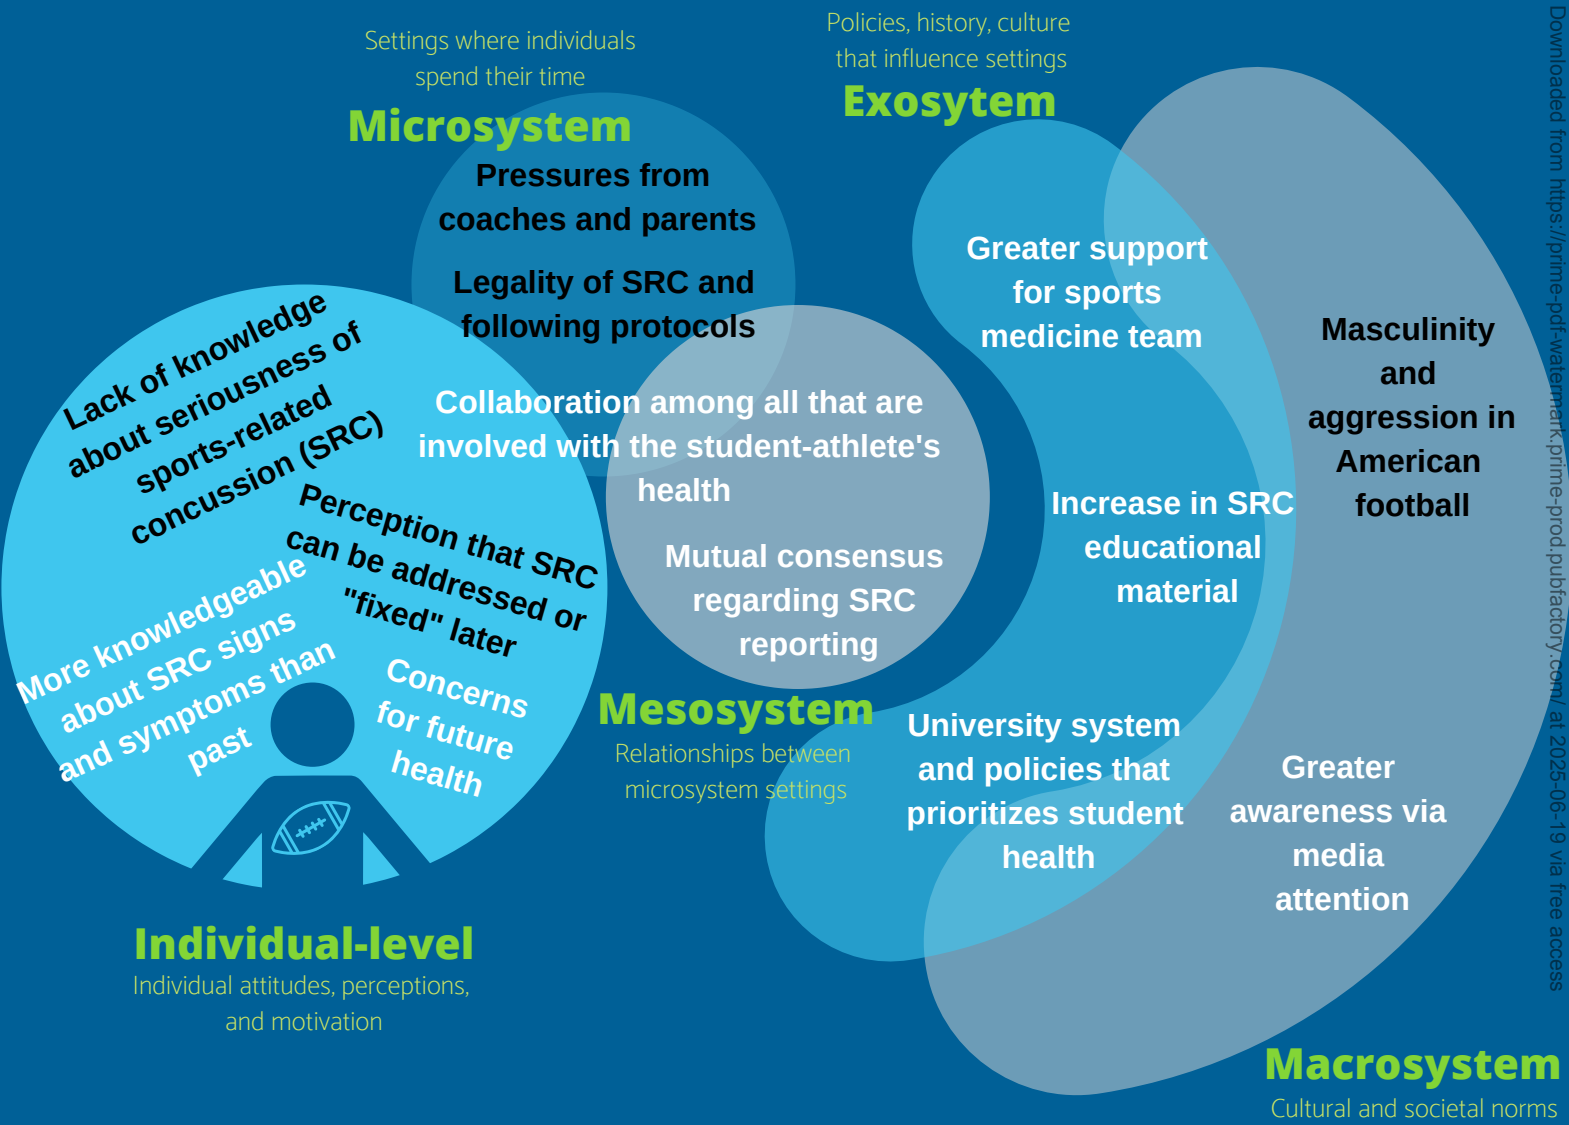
Settings where individuals spend their time

Microsystem

Pressures from coaches and parents

Legality of SRC and following protocols

Policies, history, culture that influence settings

Exosytem

Greater support for sports medicine team

Masculinity and aggression in American football

Lack of knowledge about seriousness of sports-related concussion (SRC)

Perception that SRC can be addressed or "fixed" later

More knowledgeable about SRC signs and symptoms than past

Concerns for future health

Collaboration among all that are involved with the student-athlete's health

Mutual consensus regarding SRC reporting

Increase in SRC educational material

Mesosystem

Relationships between microsystem settings

University system and policies that prioritizes student health

Greater awareness via media attention

Individual-level

Individual attitudes, perceptions, and motivation

Macrosystem

Cultural and societal norms

Downloaded from https://prime-pdf-watermark.prime-prod.pubfactory.com/ at 2025-06-19 via free access